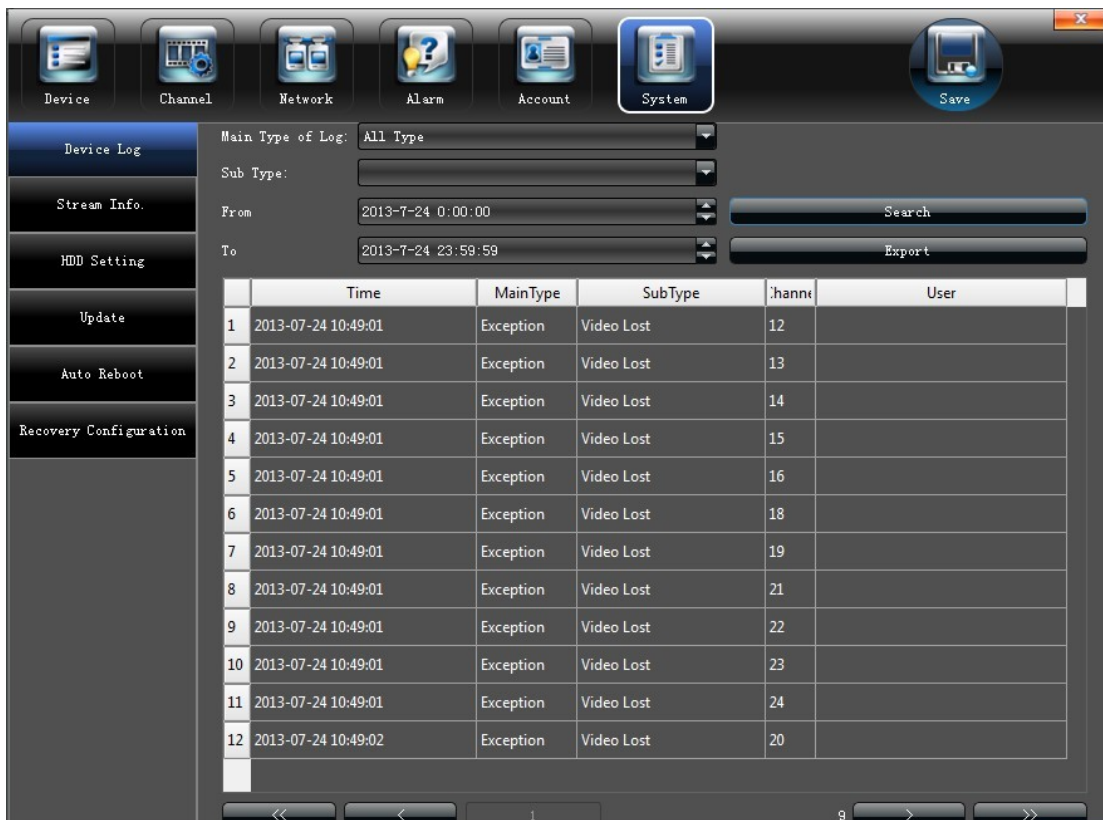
Device Channel Network Alarm Account System Save

Device Log
Stream Info.
HDD Setting
Update
Auto Reboot
Recovery Configuration

Main Type of Log: All Type
Sub Type:
From 2013-7-24 0:00:00
To 2013-7-24 23:59:59
Search
Export

| | Time | MainType | SubType | :hanne | User |
|---|---|---|---|---|---|
| 1 | 2013-07-24 10:49:01 | Exception | Video Lost | 12 | |
| 2 | 2013-07-24 10:49:01 | Exception | Video Lost | 13 | |
| 3 | 2013-07-24 10:49:01 | Exception | Video Lost | 14 | |
| 4 | 2013-07-24 10:49:01 | Exception | Video Lost | 15 | |
| 5 | 2013-07-24 10:49:01 | Exception | Video Lost | 16 | |
| 6 | 2013-07-24 10:49:01 | Exception | Video Lost | 18 | |
| 7 | 2013-07-24 10:49:01 | Exception | Video Lost | 19 | |
| 8 | 2013-07-24 10:49:01 | Exception | Video Lost | 21 | |
| 9 | 2013-07-24 10:49:01 | Exception | Video Lost | 22 | |
| 10 | 2013-07-24 10:49:01 | Exception | Video Lost | 23 | |
| 11 | 2013-07-24 10:49:01 | Exception | Video Lost | 24 | |
| 12 | 2013-07-24 10:49:02 | Exception | Video Lost | 20 | |

<< < 1 9 > >>